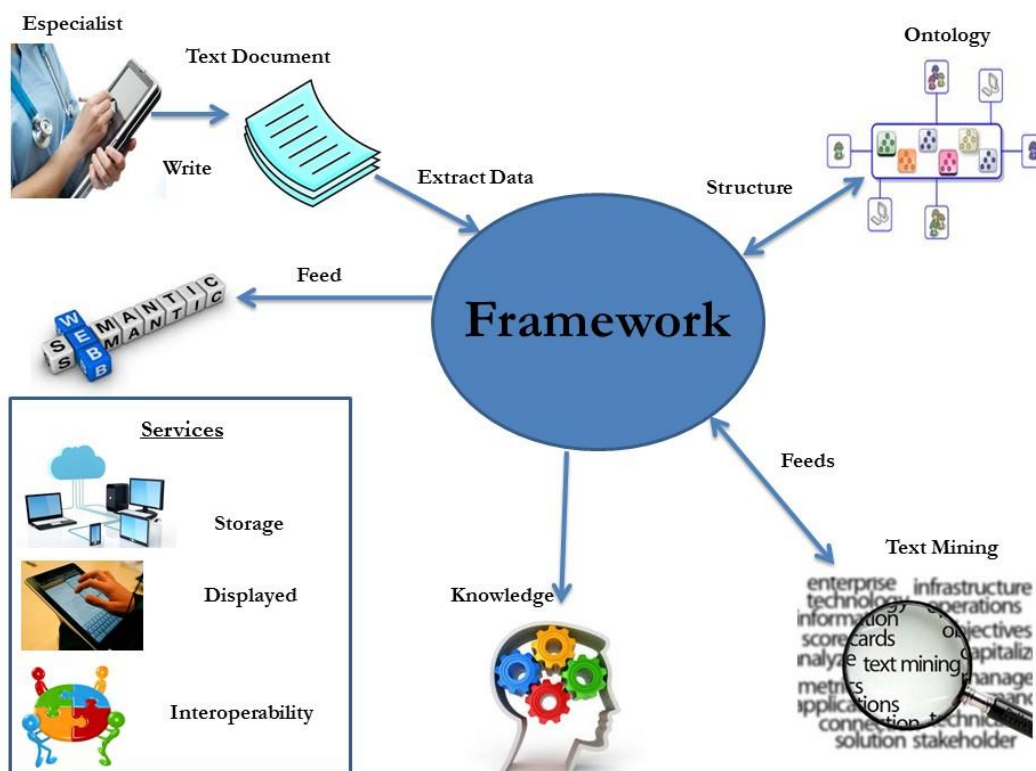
Especialist

Text Document

Write

Ontology

Extract Data

Structure

Feed

SEMANTIC
SEMANTIC
WEB

Framework

Services

Storage

Displayed

Interoperability

Feeds

Knowledge

Text Mining

enterprise infrastructure
technology operations
information objectives
scorecards capitaliz
analyze text mining
metrics manage
applications
connection technic
solution stakeholder